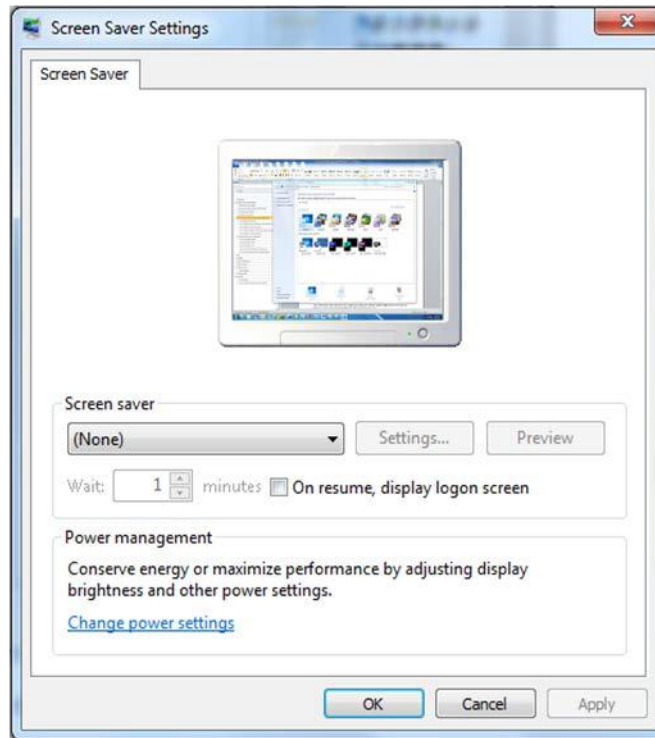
Screen Saver Settings

Screen Saver

Screen saver

(None)

Settings...

Preview

Wait: 1 minutes On resume, display logon screen

Power management

Conserve energy or maximize performance by adjusting display brightness and other power settings.

Change power settings

OK

Cancel

Apply